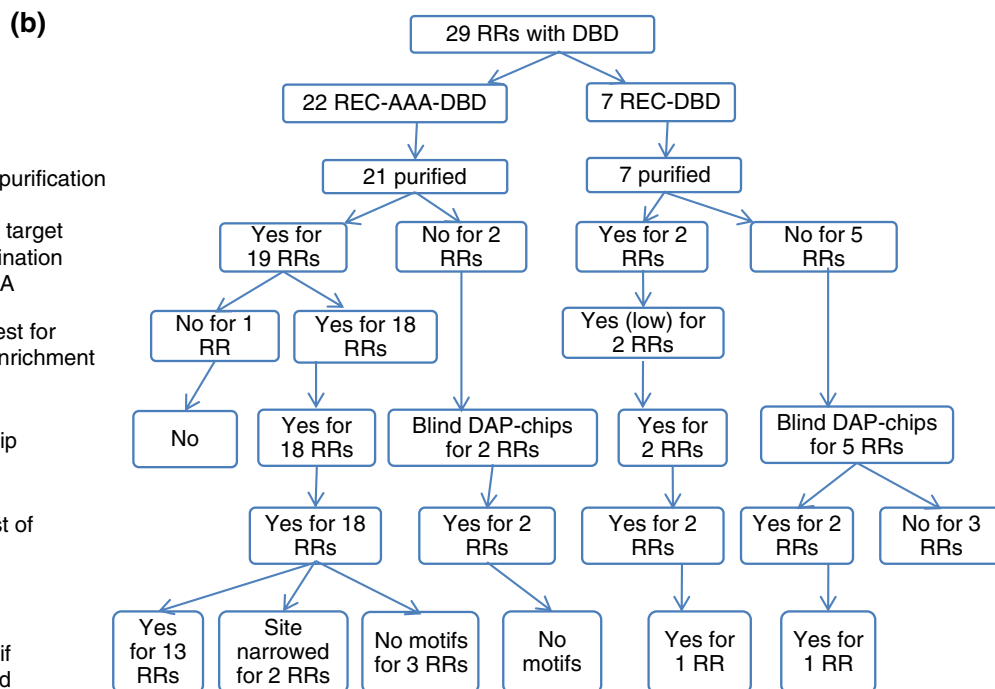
(b)

purification

target
ination
A

est for
nrichment

ip

st of

if
d

29 RRs with DBD

22 REC-AAA-DBD

7 REC-DBD

21 purified

7 purified

Yes for 19 RRs

No for 2 RRs

Yes for 2 RRs

No for 5 RRs

No for 1 RR

Yes for 18 RRs

Yes (low) for 2 RRs

No

Yes for 18 RRs

Blind DAP-chips for 2 RRs

Yes for 2 RRs

Blind DAP-chips for 5 RRs

Yes for 18 RRs

Yes for 2 RRs

Yes for 2 RRs

Yes for 2 RRs

No for 3 RRs

Yes for 13 RRs

Site narrowed for 2 RRs

No motifs for 3 RRs

No motifs

Yes for 1 RR

Yes for 1 RR